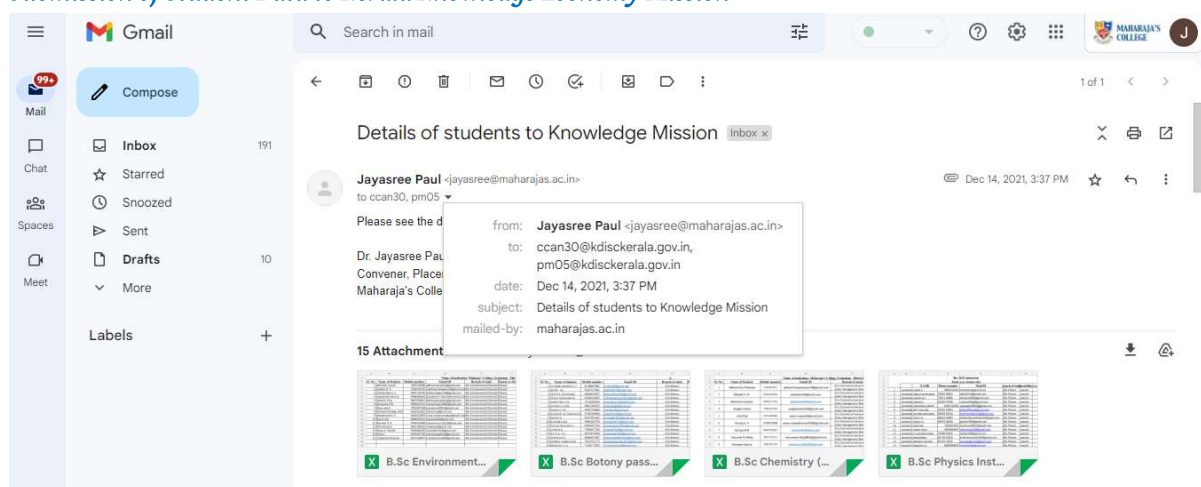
Gmail

Search in mail

MAHARAJA'S COLLEGE

J

99+

Mail

Compose

Chat

Spaces

Meet

Inbox 191

Starred

Snoozed

Sent

Drafts 10

More

Labels +

1 of 1

Details of students to Knowledge Mission Inbox ×

Jayasree Paul <jayasree@maharajas.ac.in>

to ccan30, pm05

Dec 14, 2021, 3:37 PM

Please see the d

Dr. Jayasree Pau

Convener, Place

Maharaja's Colle

from: Jayasree Paul <jayasree@maharajas.ac.in>

to: ccan30@kdisckerala.gov.in, pm05@kdisckerala.gov.in

date: Dec 14, 2021, 3:37 PM

subject: Details of students to Knowledge Mission

mailed-by: maharajas.ac.in

15 Attachment

B.Sc Environment...

B.Sc Botony pass...

B.Sc Chemistry (...

B.Sc Physics Inst...